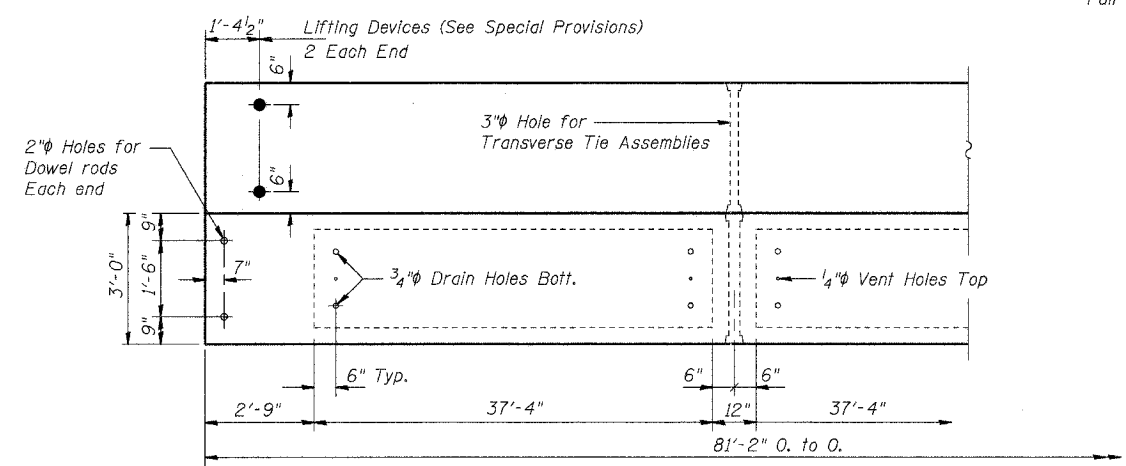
Pan

1'-4½"
Lifting Devices (See Special Provisions)
2 Each End

6"
6"

3"$\phi$ Hole for
Transverse Tie Assemblies

2"$\phi$ Holes for
Dowel rods
Each end

9"
3'-0"
1'-6"
9"
7"

¾"$\phi$ Drain Holes Bott.

¼"$\phi$ Vent Holes Top

6" Typ.
6"
6"
2'-9"
37'-4"
12"
37'-4"
81'-2" O. to O.